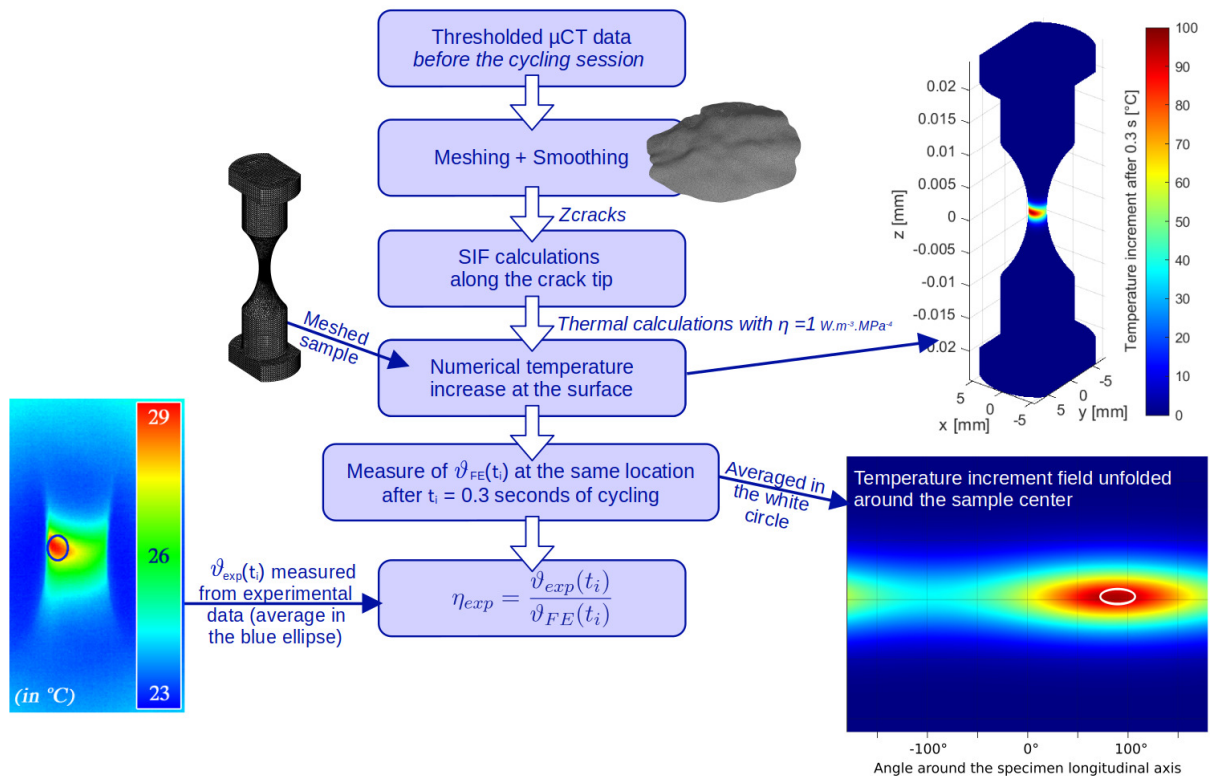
Thresholded µCT data
*before the cycling session*

Meshing + Smoothing

Zcracks

SIF calculations along the crack tip

Meshed sample

Thermal calculations with $\eta$ =1 W.m⁻³.MPa⁻⁴

Numerical temperature increase at the surface

Measure of $\vartheta_{FE}(t_i)$ at the same location after $t_i$ = 0.3 seconds of cycling

Averaged in the white circle

$\vartheta_{exp}(t_i)$ measured from experimental data (average in the blue ellipse)

$\eta_{exp} = \frac{\vartheta_{exp}(t_i)}{\vartheta_{FE}(t_i)}$

29
26
23
(in °C)

0.02
0.015
0.01
0.005
0
-0.005
-0.01
-0.015
-0.02
z [mm]
5 0 -5
x [mm]
-5 0 5
y [mm]

100
90
80
70
60
50
40
30
20
10
0
Temperature increment after 0.3 s [°C]

Temperature increment field unfolded around the sample center

-100° 0° 100°
Angle around the specimen longitudinal axis